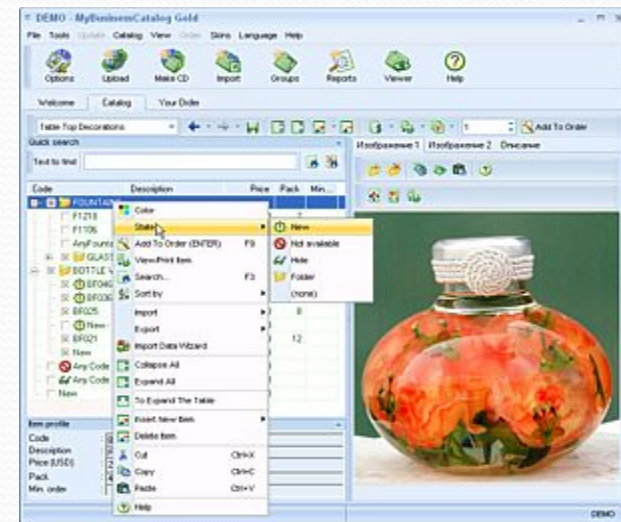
DEMO - MyBusinessCatalog Gold

File Tools Update Catalog View Order Skins Language Help

Options Upload Make CD Import Groups Reports Viewer Help

Welcome Catalog Your Order

Table Top Decorations

1

Add To Order

Quick search

Text to find

Изображение 1 Изображение 2 Описание

Code Description Price Pack Min...

FOUNTAIN

F1218

F1106

AnyFounta

GLASS

BOTTLE

BF040

BF030

BF025

New

BF021

New

Any Code

Any Code

New

8

12

Color

State

Add To Order (ENTER) F9

View/Print Item

Search... F3

Sort by

Import

Export

Import Data Wizard

Collapse All

Expand All

To Expand The Table

Insert New Item

Delete Item

Cut Ctrl+X

Copy Ctrl+C

Paste Ctrl+V

Help

New

Not available

Hide

Folder

(none)

Item profile

Code

Description

Price (USD)

Pack

Min. order

DEMO